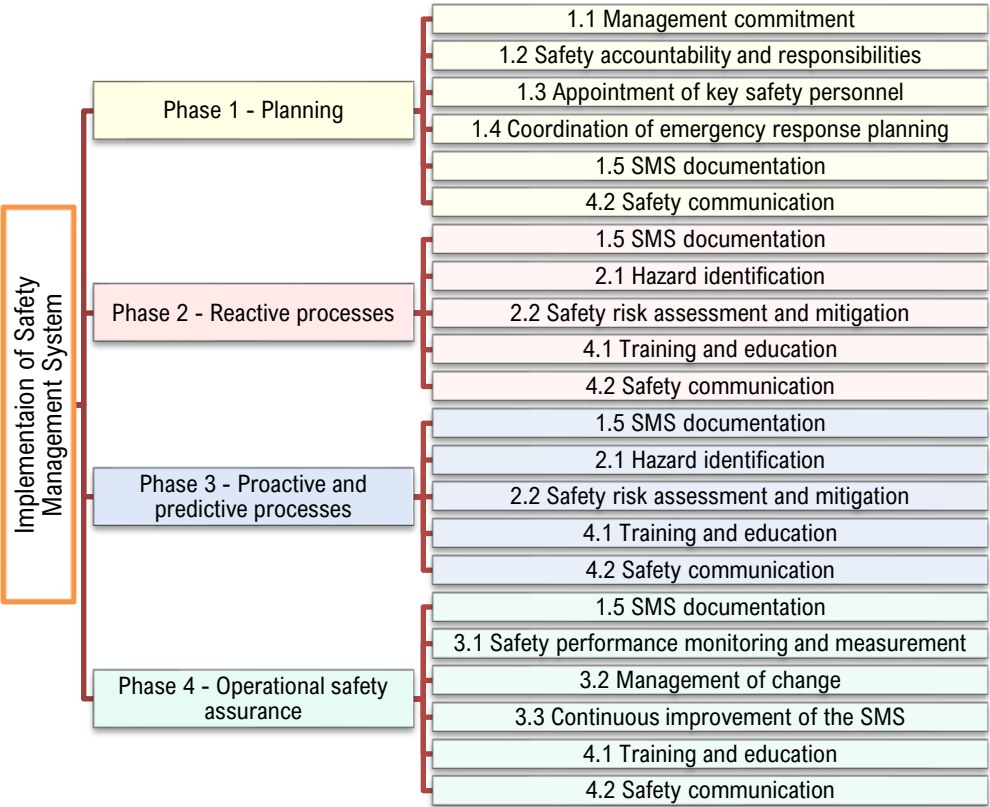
Implementaion of Safety Management System

Phase 1 - Planning

1.1 Management commitment
1.2 Safety accountability and responsibilities
1.3 Appointment of key safety personnel
1.4 Coordination of emergency response planning
1.5 SMS documentation
4.2 Safety communication

Phase 2 - Reactive processes

1.5 SMS documentation
2.1 Hazard identification
2.2 Safety risk assessment and mitigation
4.1 Training and education
4.2 Safety communication

Phase 3 - Proactive and predictive processes

1.5 SMS documentation
2.1 Hazard identification
2.2 Safety risk assessment and mitigation
4.1 Training and education
4.2 Safety communication

Phase 4 - Operational safety assurance

1.5 SMS documentation
3.1 Safety performance monitoring and measurement
3.2 Management of change
3.3 Continuous improvement of the SMS
4.1 Training and education
4.2 Safety communication